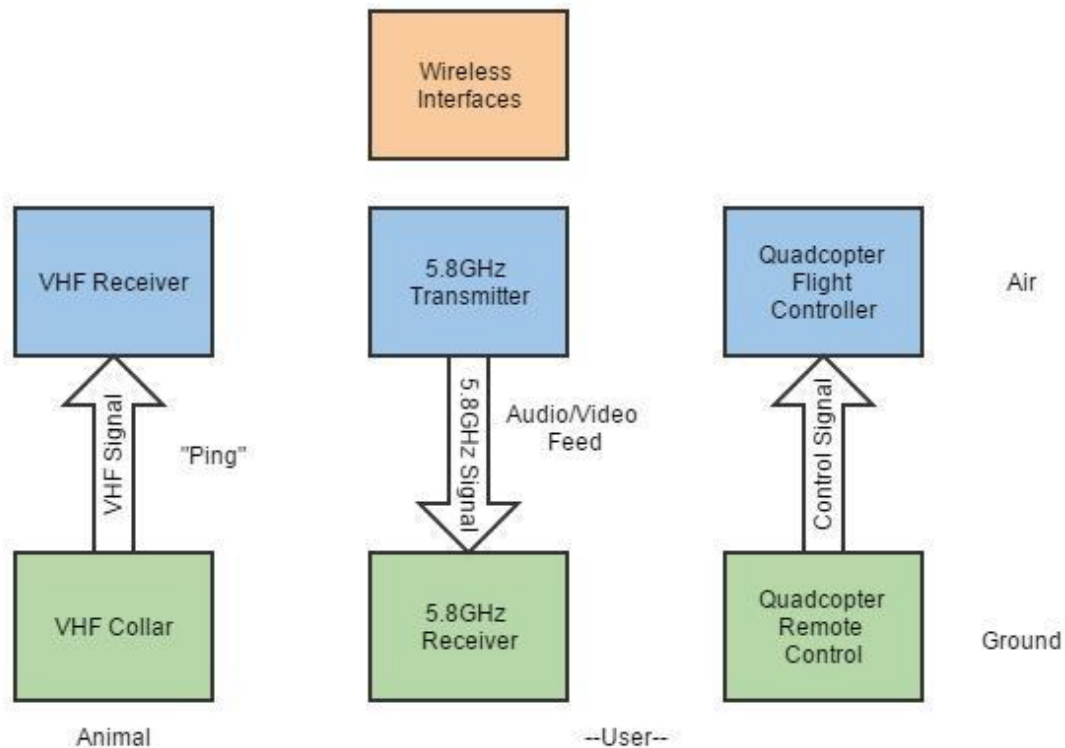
Wireless Interfaces

VHF Receiver

5.8GHz Transmitter

Quadcopter Flight Controller

Air

VHF Signal

"Ping"

5.8GHz Signal

Audio/Video Feed

Control Signal

VHF Collar

5.8GHz Receiver

Quadcopter Remote Control

Ground

Animal

--User--